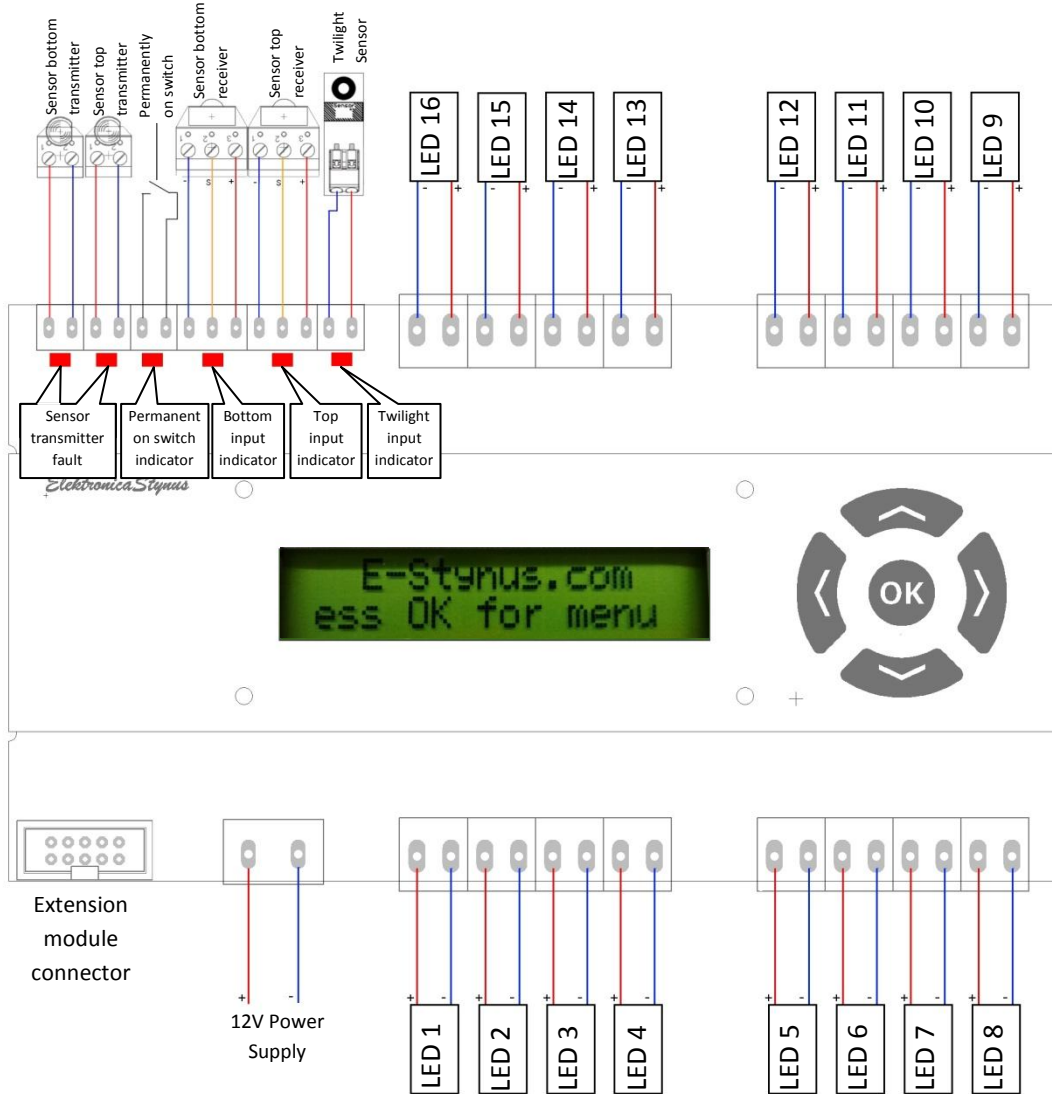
Sensor bottom transmitter
Sensor top transmitter
Permanently on switch
Sensor bottom receiver
Sensor top receiver
Twilight Sensor

- s +
- s +

LED 16
- +
LED 15
- +
LED 14
- +
LED 13
- +

LED 12
- +
LED 11
- +
LED 10
- +
LED 9
- +

Sensor transmitter fault
Permanent on switch indicator
Bottom input indicator
Top input indicator
Twilight input indicator

ElektronicaStynus

E-Stynus.com
ess OK for menu

OK

Extension module connector

+ -
12V Power Supply

+ -
LED 1
+ -
LED 2
+ -
LED 3
+ -
LED 4

+ -
LED 5
+ -
LED 6
+ -
LED 7
+ -
LED 8